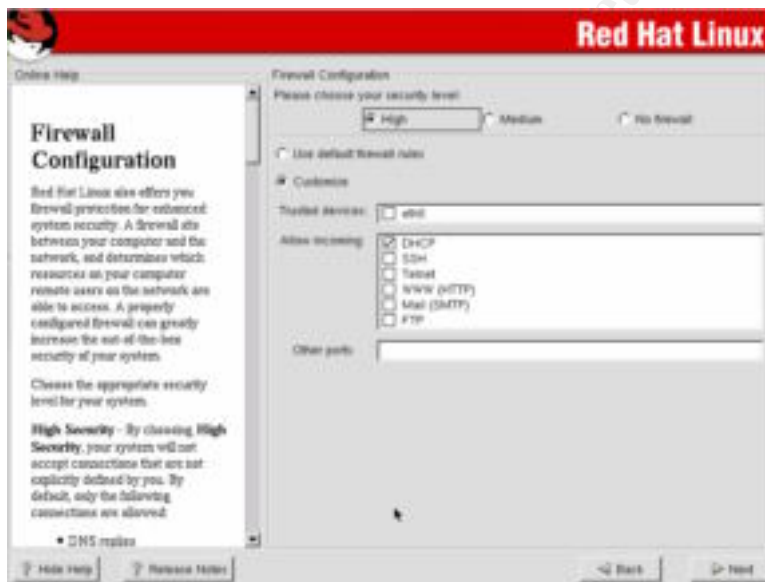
Red Hat Linux

Online Help

Firewall Configuration

Red Hat Linux also offers you firewall protection for enhanced system security. A firewall sits between your computer and the network, and determines which resources on your computer remote users on the network are able to access. A properly configured firewall can greatly increase the out-of-the-box security of your system.

Choose the appropriate security level for your system.

**High Security** - By choosing **High Security**, your system will not accept connections that are not explicitly defined by you. By default, only the following connections are allowed:

• DNS replies

Firewall Configuration

Please choose your security level:

High

Medium

No firewall

Use default firewall rules

Customize

Trusted devices:

eth0

Allow incoming:

DHCP

SSH

Telnet

WWW (HTTP)

Mail (SMTP)

FTP

Other ports:

Hide Help

Release Notes

Back

Next